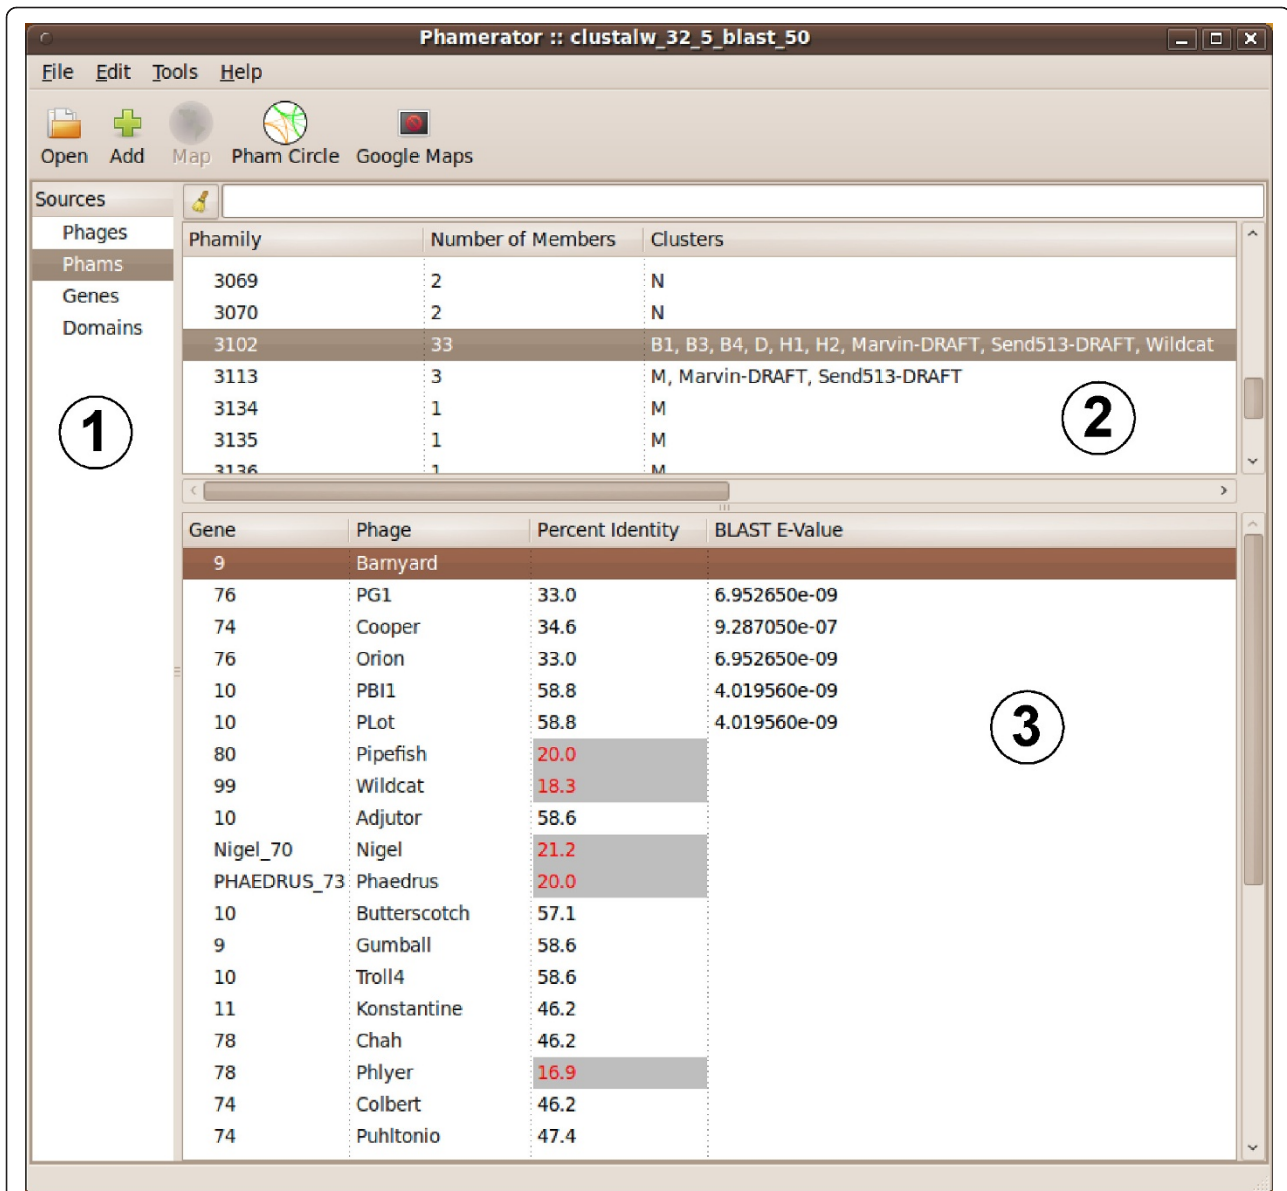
Phamerator :: clustalw_32_5_blast_50

File Edit Tools Help

Open Add Map Pham Circle Google Maps

Sources
Phages
Phams
Genes
Domains

1

| Phamily | Number of Members | Clusters |
|---|---|---|
| 3069 | 2 | N |
| 3070 | 2 | N |
| 3102 | 33 | B1, B3, B4, D, H1, H2, Marvin-DRAFT, Send513-DRAFT, Wildcat |
| 3113 | 3 | M, Marvin-DRAFT, Send513-DRAFT |
| 3134 | 1 | M |
| 3135 | 1 | M |
| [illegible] | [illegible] | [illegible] |

2

| Gene | Phage | Percent Identity | BLAST E-Value |
|---|---|---|---|
| 9 | Barnyard | | |
| 76 | PG1 | 33.0 | 6.952650e-09 |
| 74 | Cooper | 34.6 | 9.287050e-07 |
| 76 | Orion | 33.0 | 6.952650e-09 |
| 10 | PBI1 | 58.8 | 4.019560e-09 |
| 10 | PLot | 58.8 | 4.019560e-09 |
| 80 | Pipefish | 20.0 | |
| 99 | Wildcat | 18.3 | |
| 10 | Adjutor | 58.6 | |
| Nigel_70 | Nigel | 21.2 | |
| PHAEDRUS_73 | Phaedrus | 20.0 | |
| 10 | Butterscotch | 57.1 | |
| 9 | Gumball | 58.6 | |
| 10 | Troll4 | 58.6 | |
| 11 | Konstantine | 46.2 | |
| 78 | Chah | 46.2 | |
| 78 | Phlyer | 16.9 | |
| 74 | Colbert | 46.2 | |
| 74 | Puhltonio | 47.4 | |

3